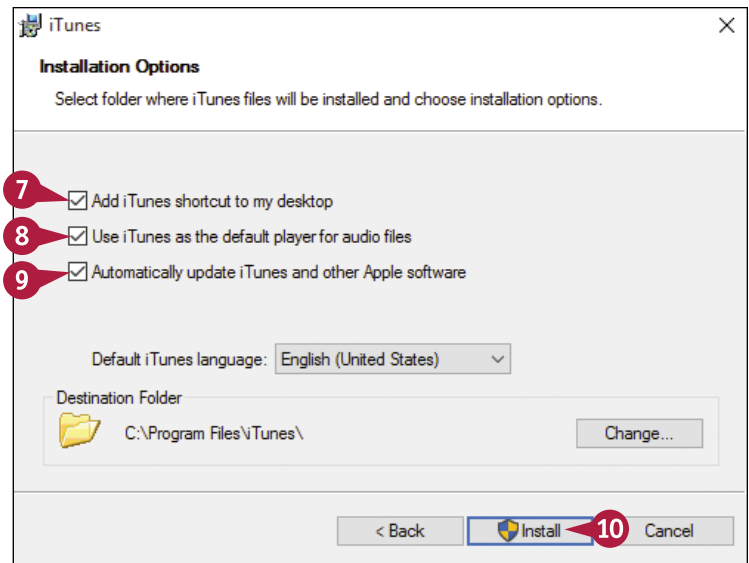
iTunes

Installation Options

Select folder where iTunes files will be installed and choose installation options.

7 Add iTunes shortcut to my desktop

8 Use iTunes as the default player for audio files

9 Automatically update iTunes and other Apple software

Default iTunes language: English (United States)

Destination Folder

C:\Program Files\iTunes\

Change...

< Back

Install

10

Cancel